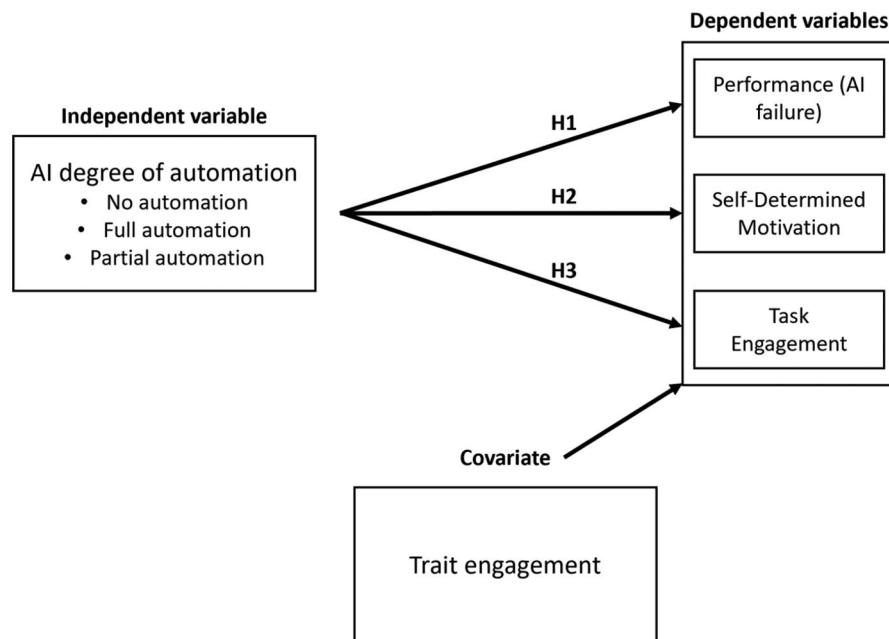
Independent variable

AI degree of automation
- No automation
- Full automation
- Partial automation

H1

H2

H3

Dependent variables

Performance (AI failure)

Self-Determined Motivation

Task Engagement

Covariate

Trait engagement